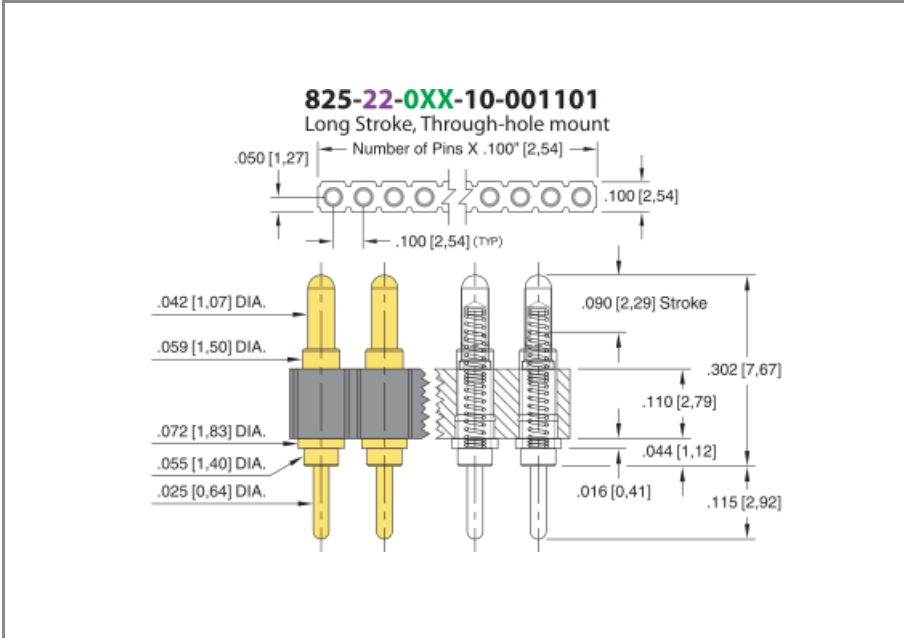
825-22-0XX-10-001101
Long Stroke, Through-hole mount

.050 [1,27]
Number of Pins X .100" [2,54]
.100 [2,54]
.100 [2,54] (TYP)

.042 [1,07] DIA.
.059 [1,50] DIA.
.072 [1,83] DIA.
.055 [1,40] DIA.
.025 [0,64] DIA.

.090 [2,29] Stroke
.302 [7,67]
.110 [2,79]
.044 [1,12]
.016 [0,41]
.115 [2,92]